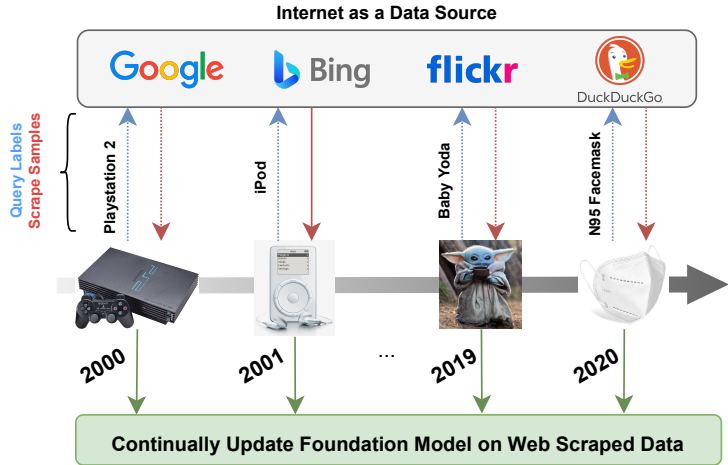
Internet as a Data Source

Google
Bing
flickr
DuckDuckGo

Query Labels
Scrape Samples

Playstation 2
iPod
Baby Yoda
N95 Facemask

2000
2001
...
2019
2020

Continually Update Foundation Model on Web Scraped Data